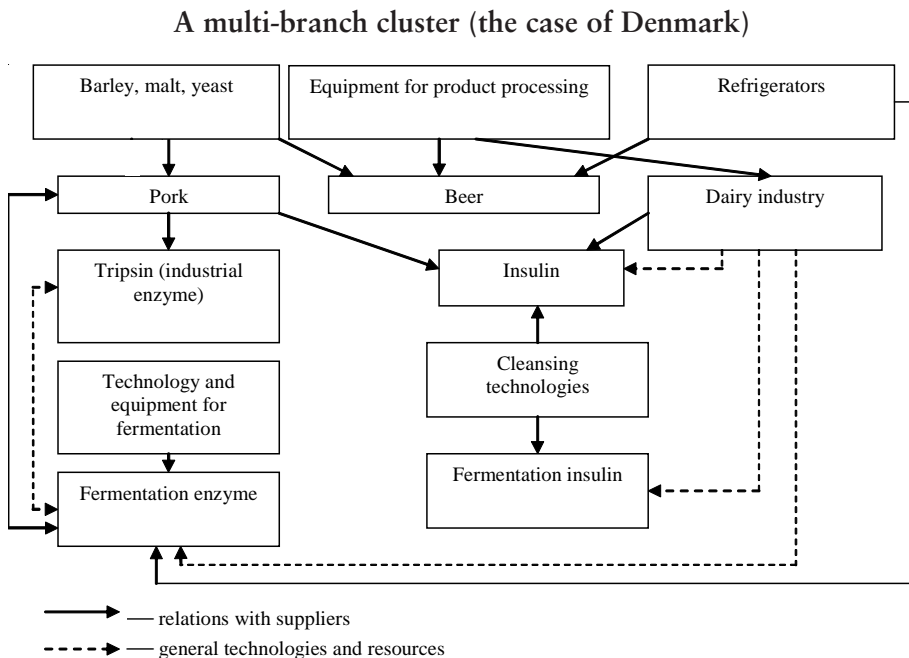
A multi-branch cluster (the case of Denmark)

Barley, malt, yeast

Equipment for product processing

Refrigerators

Pork

Beer

Dairy industry

Tripsin (industrial enzyme)

Insulin

Technology and equipment for fermentation

Cleansing technologies

Fermentation insulin

Fermentation enzyme

— relations with suppliers

— general technologies and resources